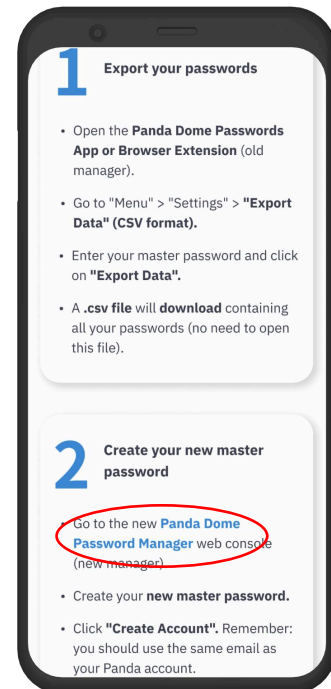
1 Export your passwords

- Open the Panda Dome Passwords App or Browser Extension (old manager).
- Go to "Menu" > "Settings" > "Export Data" (CSV format).
- Enter your master password and click on "Export Data".
- A .csv file will download containing all your passwords (no need to open this file).

2 Create your new master password

- Go to the new Panda Dome Password Manager web console (new manager).
- Create your new master password.
- Click "Create Account". Remember: you should use the same email as your Panda account.